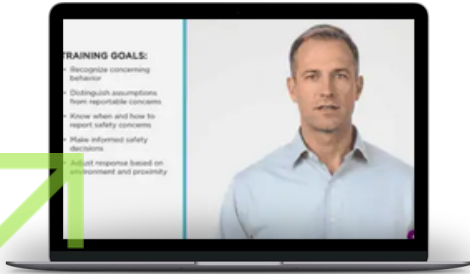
TRAINING GOALS:

• Recognize concerning behavior
• Distinguish assumptions from reportable concerns
• Know when and how to report safety concerns
• Make informed safety decisions
• Adjust response based on environment and proximity